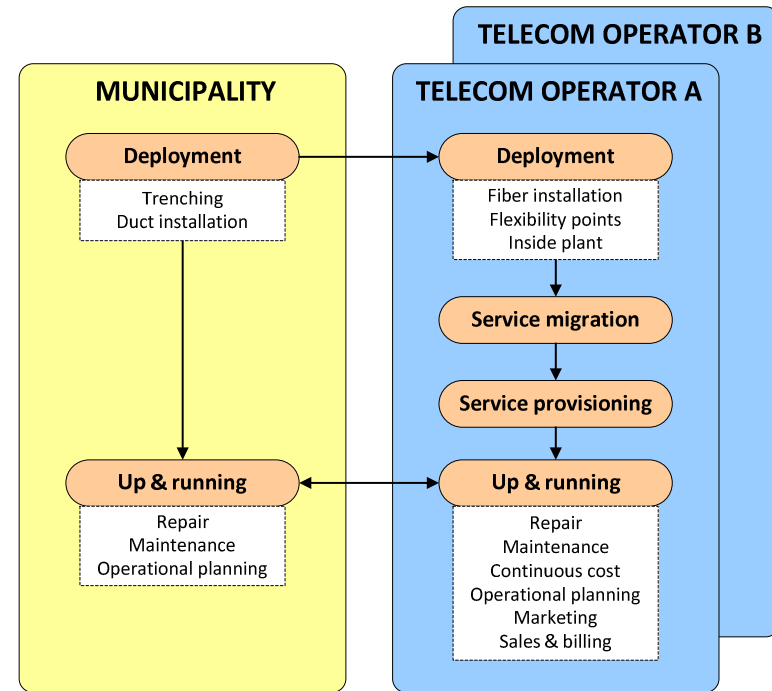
TELECOM OPERATOR B

MUNICIPALITY

Deployment

Trenching
Duct installation

Up & running

Repair
Maintenance
Operational planning

TELECOM OPERATOR A

Deployment

Fiber installation
Flexibility points
Inside plant

Service migration

Service provisioning

Up & running

Repair
Maintenance
Continuous cost
Operational planning
Marketing
Sales & billing